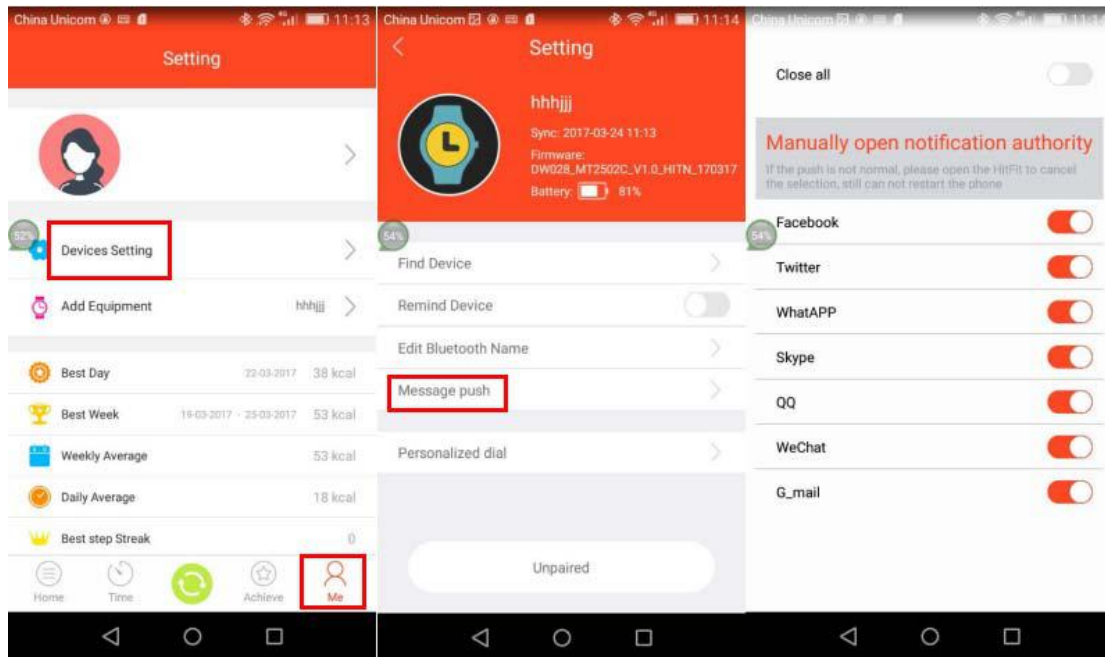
China Unicom 11:13

Setting

52%

Devices Setting

Add Equipment hhhjjj

Best Day 22-03-2017 38 kcal

Best Week 19-03-2017 - 25-03-2017 53 kcal

Weekly Average 53 kcal

Daily Average 18 kcal

Best step Streak 0

Home Time Achieve Me

China Unicom 11:14

Setting

hhhjjj

Sync: 2017-03-24 11:13

Firmware: DW028_MT2502C_V1.0_HITN_170317

Battery: 81%

54%

Find Device

Remind Device

Edit Bluetooth Name

Message push

Personalized dial

Unpaired

China Unicom 11:14

Close all

Manually open notification authority

If the push is not normal, please open the HitFit to cancel the selection, still can not restart the phone

54%

Facebook

Twitter

WhatAPP

Skype

QQ

WeChat

G_mail